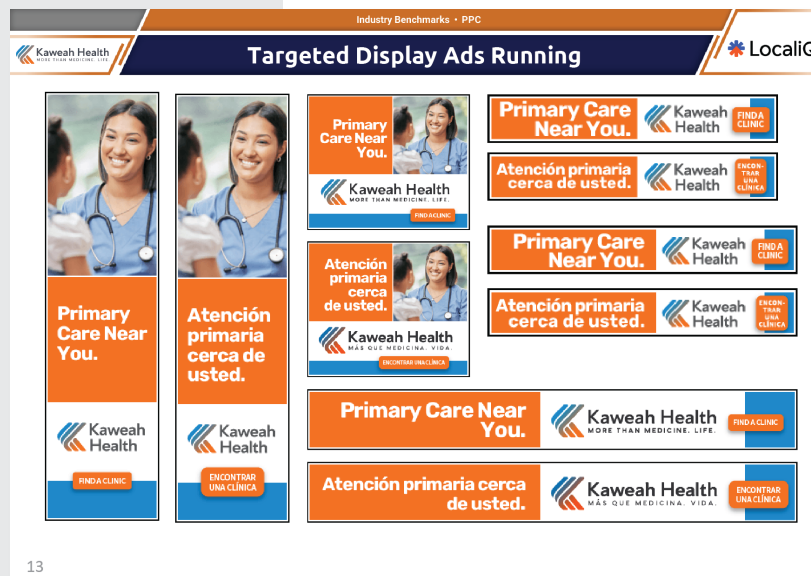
Industry Benchmarks • PPC

Kaweah Health
MORE THAN MEDICINE. LIFE.

Targeted Display Ads Running

LocaliG

Primary Care Near You.
Kaweah Health
FIND A CLINIC

Atención primaria cerca de usted.
Kaweah Health
ENCONTRAR UNA CLÍNICA

Primary Care Near You.
Kaweah Health
MORE THAN MEDICINE. LIFE.
FIND A CLINIC

Atención primaria cerca de usted.
Kaweah Health
MÁS QUE MEDICINA. VIDA.
ENCONTRAR UNA CLÍNICA

Primary Care Near You.
Kaweah Health
FIND A CLINIC

Atención primaria cerca de usted.
Kaweah Health
ENCONTRAR UNA CLÍNICA

Primary Care Near You.
Kaweah Health
FIND A CLINIC

Atención primaria cerca de usted.
Kaweah Health
ENCONTRAR UNA CLÍNICA

Primary Care Near You.
Kaweah Health
MORE THAN MEDICINE. LIFE.
FIND A CLINIC

Atención primaria cerca de usted.
Kaweah Health
MÁS QUE MEDICINA. VIDA.
ENCONTRAR UNA CLÍNICA

13